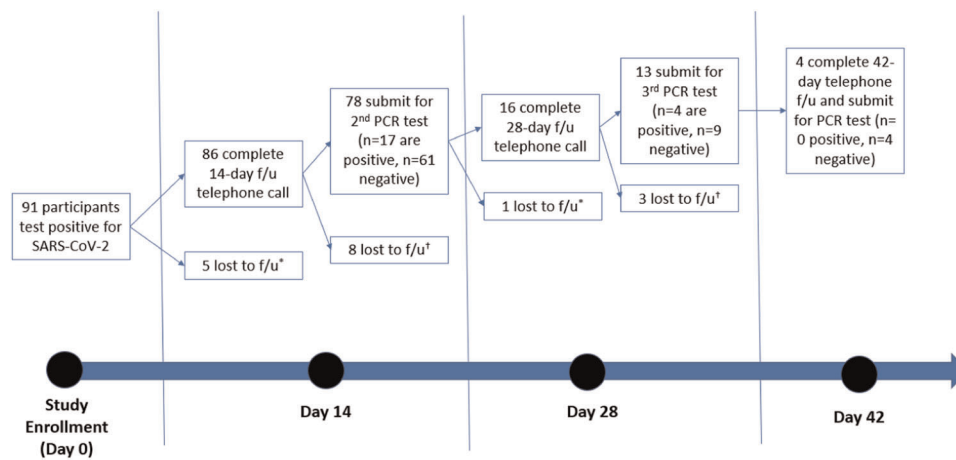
91 participants test positive for SARS-CoV-2

86 complete 14-day f/u telephone call

5 lost to f/u*

78 submit for 2$^{nd}$ PCR test (n=17 are positive, n=61 negative)

8 lost to f/u$^{\dagger}$

16 complete 28-day f/u telephone call

1 lost to f/u*

13 submit for 3$^{rd}$ PCR test (n=4 are positive, n=9 negative)

3 lost to f/u$^{\dagger}$

4 complete 42-day telephone f/u and submit for PCR test (n= 0 positive, n=4 negative)

Study Enrollment (Day 0)

Day 14

Day 28

Day 42